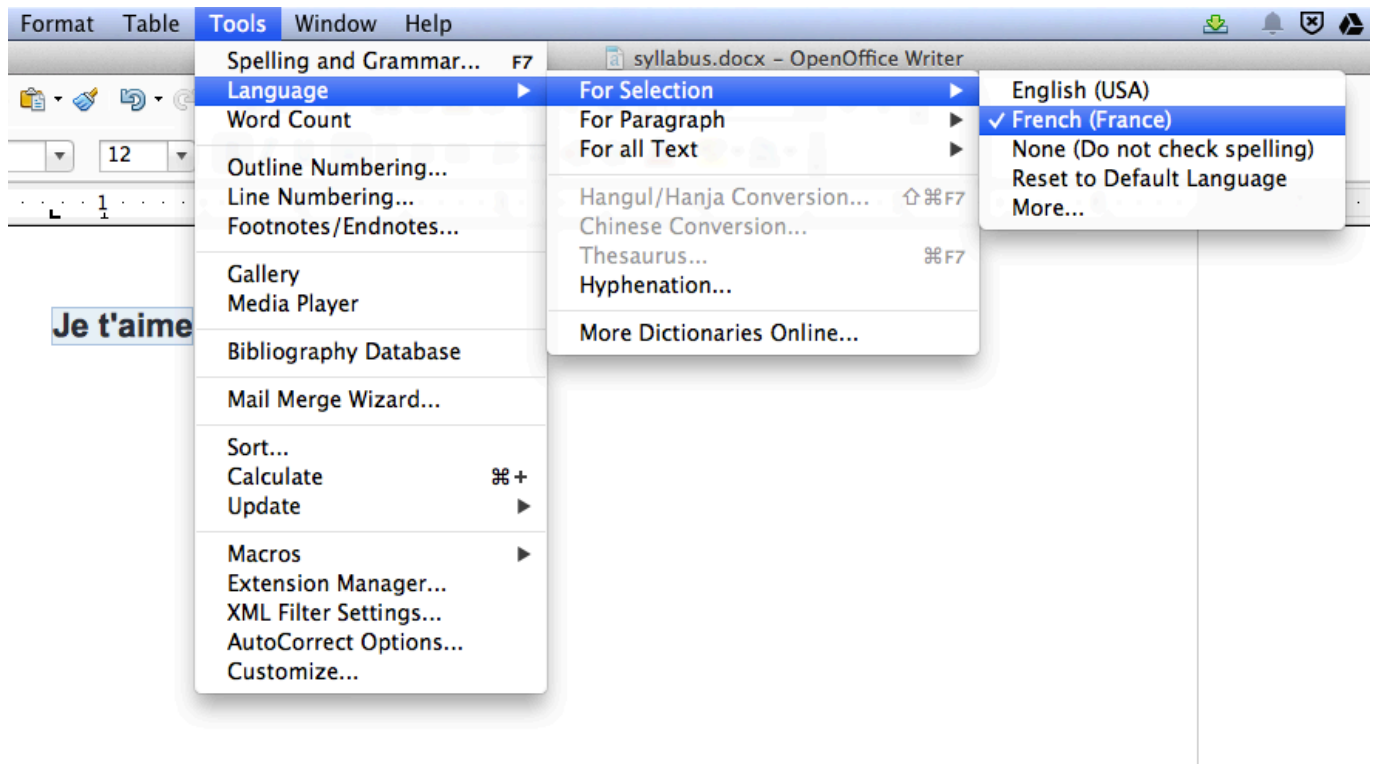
Format Table Tools Window Help

syllabus.docx – OpenOffice Writer

12

1

Je t'aime

Spelling and Grammar... F7
Language
Word Count

Outline Numbering...
Line Numbering...
Footnotes/Endnotes...

Gallery
Media Player

Bibliography Database

Mail Merge Wizard...

Sort...
Calculate ⌘+
Update

Macros
Extension Manager...
XML Filter Settings...
AutoCorrect Options...
Customize...

For Selection
For Paragraph
For all Text

Hangul/Hanja Conversion... ⇧⌘F7
Chinese Conversion...
Thesaurus... ⌘F7
Hyphenation...

More Dictionaries Online...

English (USA)
✓ French (France)
None (Do not check spelling)
Reset to Default Language
More...